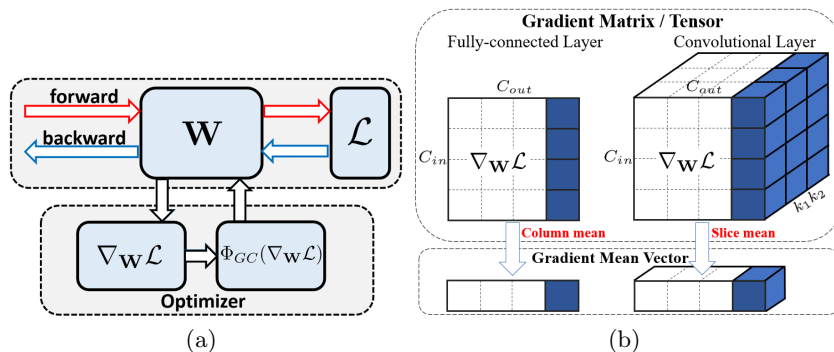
forward

backward

$\mathbf{W}$

$\mathcal{L}$

$\nabla_{\mathbf{W}}\mathcal{L}$

$\Phi_{GC}(\nabla_{\mathbf{W}}\mathcal{L})$

Optimizer

(a)

Gradient Matrix / Tensor

Fully-connected Layer

Convolutional Layer

$C_{out}$

$C_{out}$

$C_{in}$

$\nabla_{\mathbf{W}}\mathcal{L}$

$C_{in}$

$\nabla_{\mathbf{W}}\mathcal{L}$

$k_1 k_2$

Column mean

Slice mean

Gradient Mean Vector

(b)